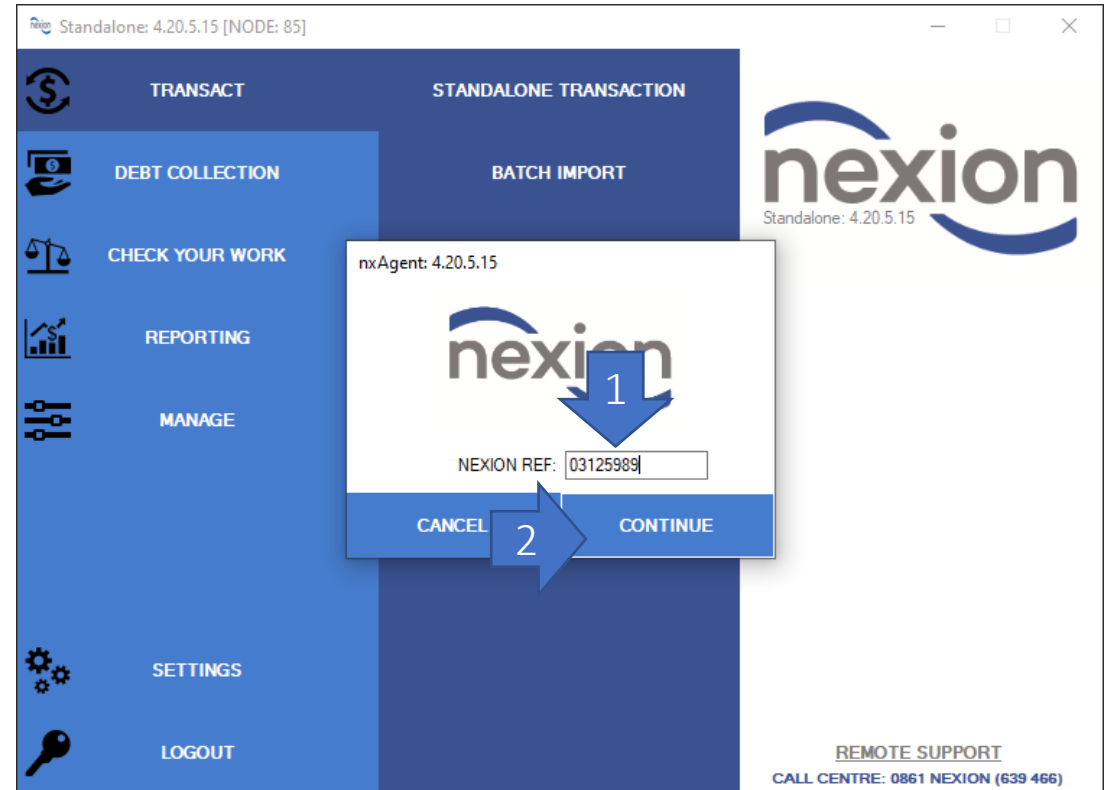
Standalone: 4.20.5.15 [NODE: 85]

TRANSACT

DEBT COLLECTION

CHECK YOUR WORK

REPORTING

MANAGE

SETTINGS

LOGOUT

STANDALONE TRANSACTION

BATCH IMPORT

nexion

Standalone: 4.20.5.15

nxAgent: 4.20.5.15

nexion

1

NEXION REF: 03125989

CANCEL

2

CONTINUE

REMOTE SUPPORT

CALL CENTRE: 0861 NEXION (639 466)